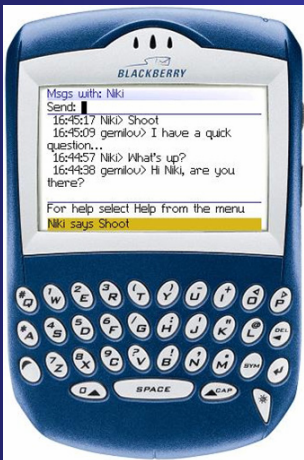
BLACKBERRY

Msgs with: Niki
Send:
16:45:17 Niki> Shoot
16:45:09 gemilou> I have a quick question...
16:44:57 Niki> What's up?
16:44:38 gemilou> Hi Niki, are you there?

For help select Help from the menu
Niki says Shoot

Q W E R T Y U I O P
A S D F G H J K L DEL
Z X C V B N M $ SYM
SPACE CAP